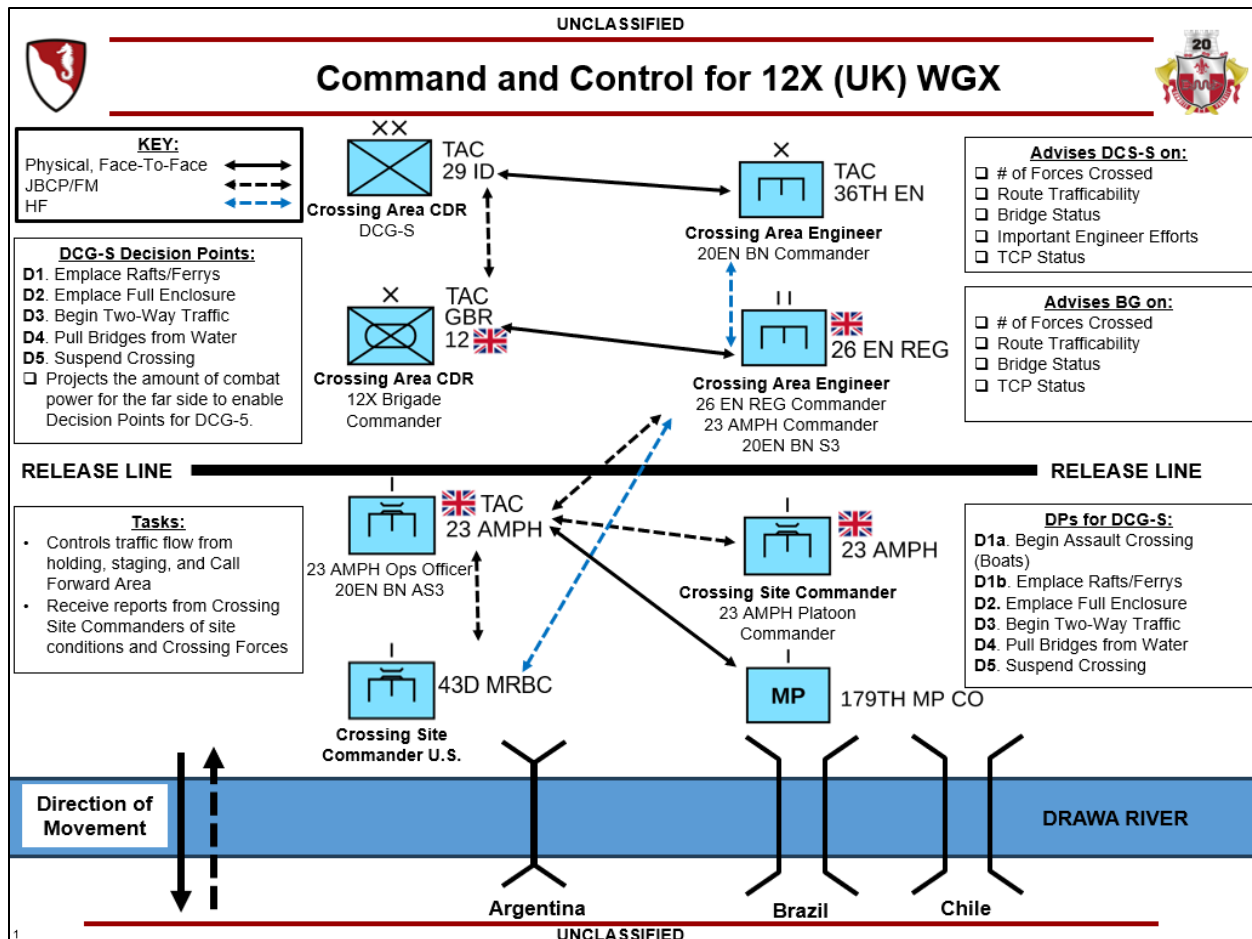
UNCLASSIFIED

Command and Control for 12X (UK) WGX

20

KEY:
Physical, Face-To-Face
JBCP/FM
HF

XX
TAC
29 ID
Crossing Area CDR
DCG-S

X
TAC
36TH EN
Crossing Area Engineer
20EN BN Commander

Advises DCS-S on:
❑ # of Forces Crossed
❑ Route Trafficability
❑ Bridge Status
❑ Important Engineer Efforts
❑ TCP Status

DCG-S Decision Points:
D1. Emplace Rafts/Ferrys
D2. Emplace Full Enclosure
D3. Begin Two-Way Traffic
D4. Pull Bridges from Water
D5. Suspend Crossing
❑ Projects the amount of combat power for the far side to enable Decision Points for DCG-5.

X
TAC
GBR
12
Crossing Area CDR
12X Brigade Commander

II
26 EN REG
Crossing Area Engineer
26 EN REG Commander
23 AMPH Commander
20EN BN S3

Advises BG on:
❑ # of Forces Crossed
❑ Route Trafficability
❑ Bridge Status
❑ TCP Status

RELEASE LINE
RELEASE LINE

Tasks:
• Controls traffic flow from holding, staging, and Call Forward Area
• Receive reports from Crossing Site Commanders of site conditions and Crossing Forces

I
TAC
23 AMPH
23 AMPH Ops Officer
20EN BN AS3

I
23 AMPH
Crossing Site Commander
23 AMPH Platoon Commander

DPs for DCG-S:
D1a. Begin Assault Crossing (Boats)
D1b. Emplace Rafts/Ferrys
D2. Emplace Full Enclosure
D3. Begin Two-Way Traffic
D4. Pull Bridges from Water
D5. Suspend Crossing

I
43D MRBC
Crossing Site Commander U.S.

I
MP
179TH MP CO

Direction of Movement

DRAWA RIVER

Argentina
Brazil
Chile

1
UNCLASSIFIED